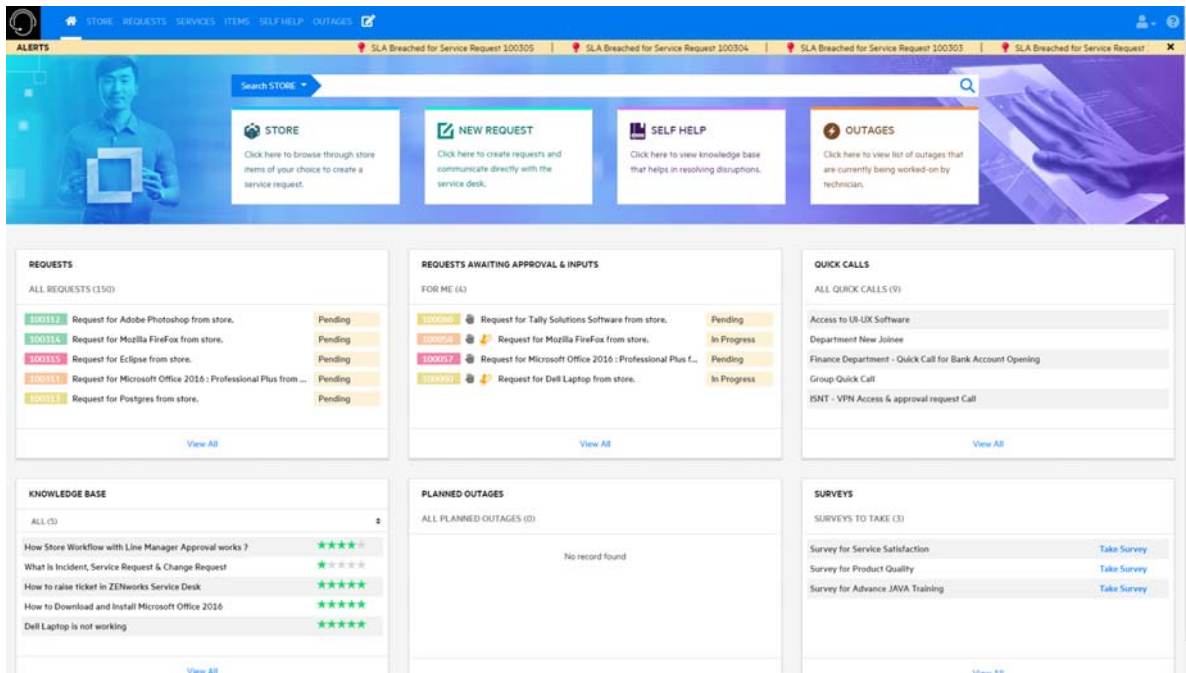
STORE REQUESTS SERVICES ITEMS SELF HELP OUTAGES

ALERTS
SLA Breached for Service Request 100305 | SLA Breached for Service Request 100304 | SLA Breached for Service Request 100303 | SLA Breached for Service Request

Search STORE

STORE
Click here to browse through store items of your choice to create a service request.

NEW REQUEST
Click here to create requests and communicate directly with the service desk.

SELF HELP
Click here to view knowledge base that helps in resolving disruptions.

OUTAGES
Click here to view list of outages that are currently being worked-on by technician.

REQUESTS
ALL REQUESTS (150)

| | | |
|---|---|---|
| 100312 | Request for Adobe Photoshop from store. | Pending |
| 100314 | Request for Mozilla FireFox from store. | Pending |
| 100315 | Request for Eclipse from store. | Pending |
| 100317 | Request for Microsoft Office 2016 : Professional Plus from ... | Pending |
| 100313 | Request for Postgres from store. | Pending |

View All

REQUESTS AWAITING APPROVAL & INPUTS
FOR ME (4)

| | | |
|---|---|---|
| 100060 | Request for Tally Solutions Software from store. | Pending |
| 100058 | Request for Mozilla FireFox from store. | In Progress |
| 100057 | Request for Microsoft Office 2016 : Professional Plus f... | Pending |
| 100000 | Request for Dell Laptop from store. | In Progress |

View All

QUICK CALLS
ALL QUICK CALLS (9)

Access to UI-UX Software
Department New Joinee
Finance Department - Quick Call for Bank Account Opening
Group Quick Call
ISNT - VPN Access & approval request Call

View All

KNOWLEDGE BASE
ALL (5)

How Store Workflow with Line Manager Approval works ?
What is Incident, Service Request & Change Request
How to raise ticket in ZENworks Service Desk
How to Download and Install Microsoft Office 2016
Dell Laptop is not working

View All

PLANNED OUTAGES
ALL PLANNED OUTAGES (0)

No record found

SURVEYS
SURVEYS TO TAKE (3)

| | |
|---|---|
| Survey for Service Satisfaction | Take Survey |
| Survey for Product Quality | Take Survey |
| Survey for Advance JAVA Training | Take Survey |

View All